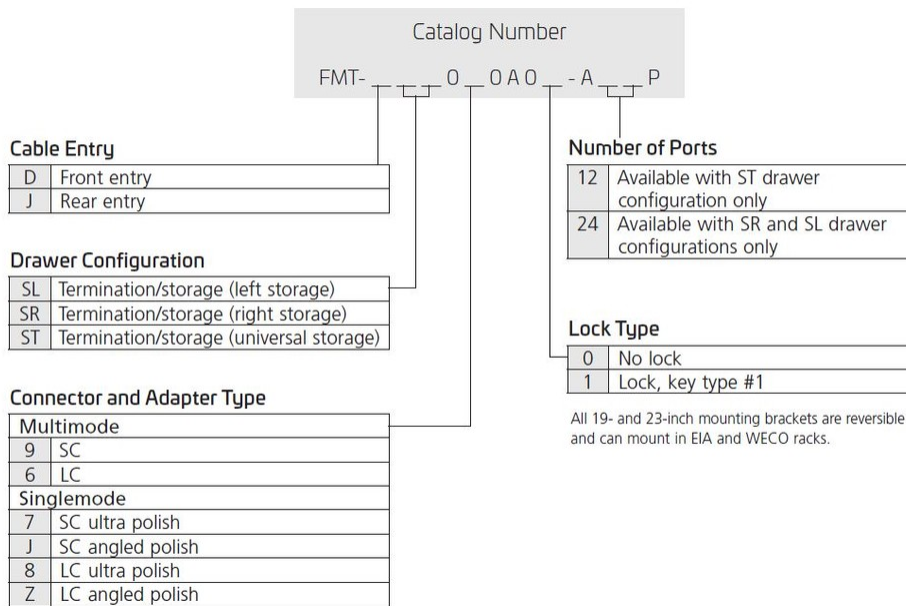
Catalog Number

FMT- _ _ _ 0 _ 0 A 0 _ - A _ _ P

Cable Entry

| D | Front entry |
|---|---|
| J | Rear entry |

Drawer Configuration

| SL | Termination/storage (left storage) |
|---|---|
| SR | Termination/storage (right storage) |
| ST | Termination/storage (universal storage) |

Connector and Adapter Type

| Multimode | |
|---|---|
| 9 | SC |
| 6 | LC |
| Singlemode | |
| 7 | SC ultra polish |
| J | SC angled polish |
| 8 | LC ultra polish |
| Z | LC angled polish |

Number of Ports

| 12 | Available with ST drawer configuration only |
|---|---|
| 24 | Available with SR and SL drawer configurations only |

Lock Type

| 0 | No lock |
|---|---|
| 1 | Lock, key type #1 |

All 19- and 23-inch mounting brackets are reversible and can mount in EIA and WECO racks.